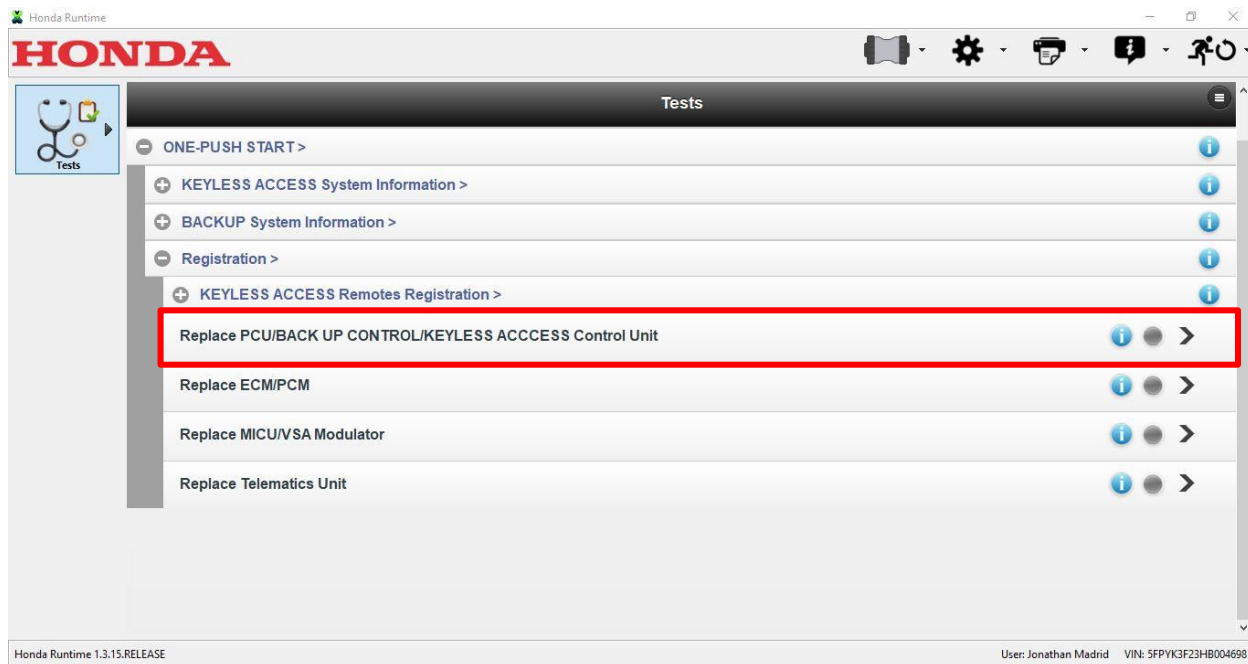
Honda Runtime

HONDA

Tests

Tests

ONE-PUSH START >

KEYLESS ACCESS System Information >

BACKUP System Information >

Registration >

KEYLESS ACCESS Remotes Registration >

Replace PCU/BACK UP CONTROL/KEYLESS ACCCESS Control Unit

Replace ECM/PCM

Replace MICU/VSA Modulator

Replace Telematics Unit

Honda Runtime 1.3.15.RELEASE

User: Jonathan Madrid VIN: 5FPYK3F23HB004698